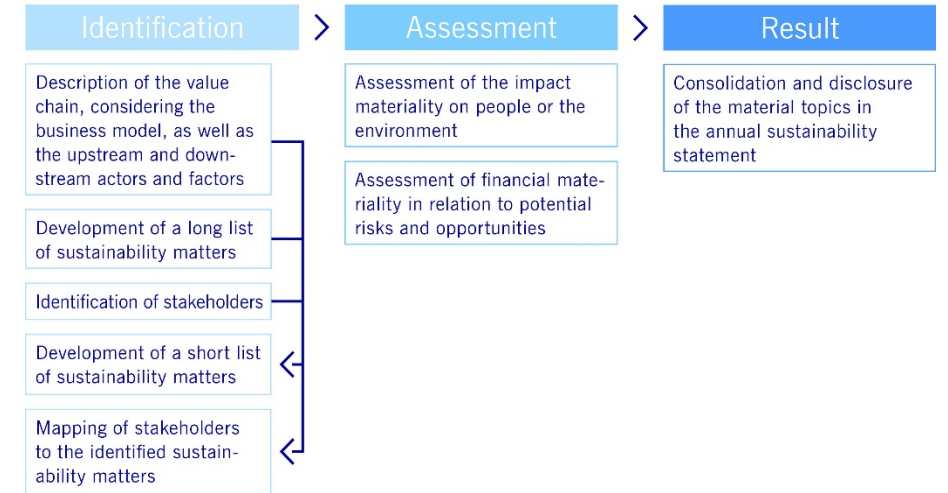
Identification

Description of the value chain, considering the business model, as well as the upstream and downstream actors and factors

Development of a long list of sustainability matters

Identification of stakeholders

Development of a short list of sustainability matters

Mapping of stakeholders to the identified sustainability matters

Assessment

Assessment of the impact materiality on people or the environment

Assessment of financial materiality in relation to potential risks and opportunities

Result

Consolidation and disclosure of the material topics in the annual sustainability statement